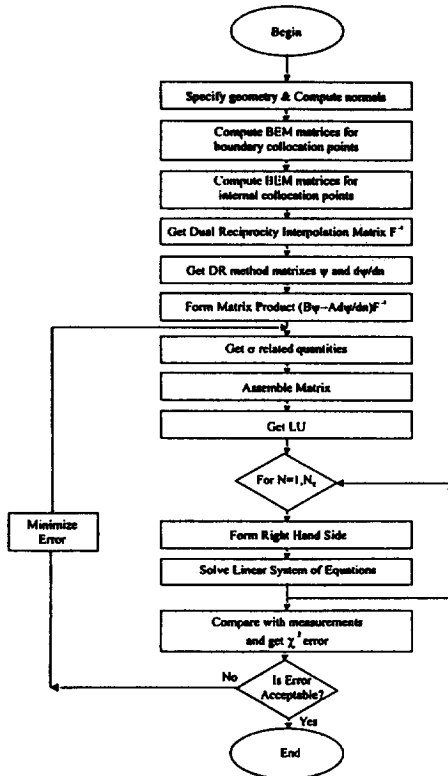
Begin

Specify geometry & Compute normals

Compute BEM matrices for boundary collocation points

Compute BEM matrices for internal collocation points

Get Dual Reciprocity Interpolation Matrix $F^{-1}$

Get DR method matrixes ψ and dψ/dn

Form Matrix Product $(B\psi - A d\psi/dn)F^{-1}$

Get σ related quantities

Assemble Matrix

Get LU

For $N=1,N_s$

Minimize Error

Form Right Hand Side

Solve Linear System of Equations

Compare with measurements and get $\chi^2$ error

No

Is Error Acceptable?

Yes

End